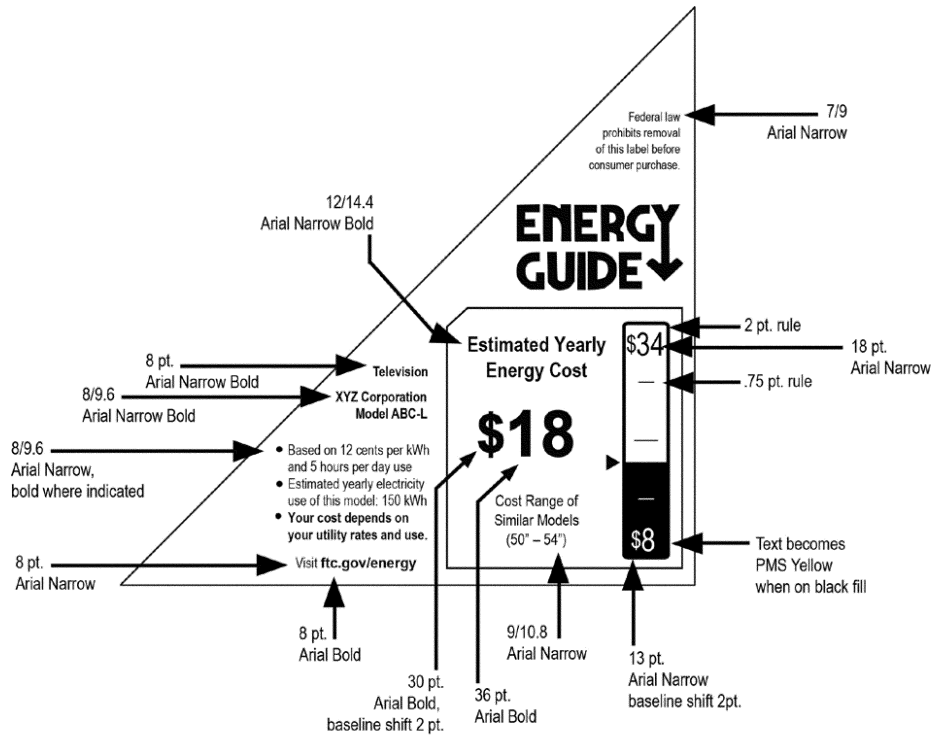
Federal law prohibits removal of this label before consumer purchase.

7/9
Arial Narrow

12/14.4
Arial Narrow Bold

ENERGY GUIDE

Estimated Yearly Energy Cost

2 pt. rule

$34

18 pt.
Arial Narrow

8 pt.
Arial Narrow Bold

Television

.75 pt. rule

8/9.6
Arial Narrow Bold

XYZ Corporation
Model ABC-L

8/9.6
Arial Narrow,
bold where indicated

• Based on 12 cents per kWh and 5 hours per day use
• Estimated yearly electricity use of this model: 150 kWh
• **Your cost depends on your utility rates and use.**

$18

Cost Range of Similar Models (50" – 54")

$8

Text becomes
PMS Yellow
when on black fill

8 pt.
Arial Narrow

Visit **ftc.gov/energy**

8 pt.
Arial Bold

30 pt.
Arial Bold,
baseline shift 2 pt.

36 pt.
Arial Bold

9/10.8
Arial Narrow

13 pt.
Arial Narrow
baseline shift 2pt.